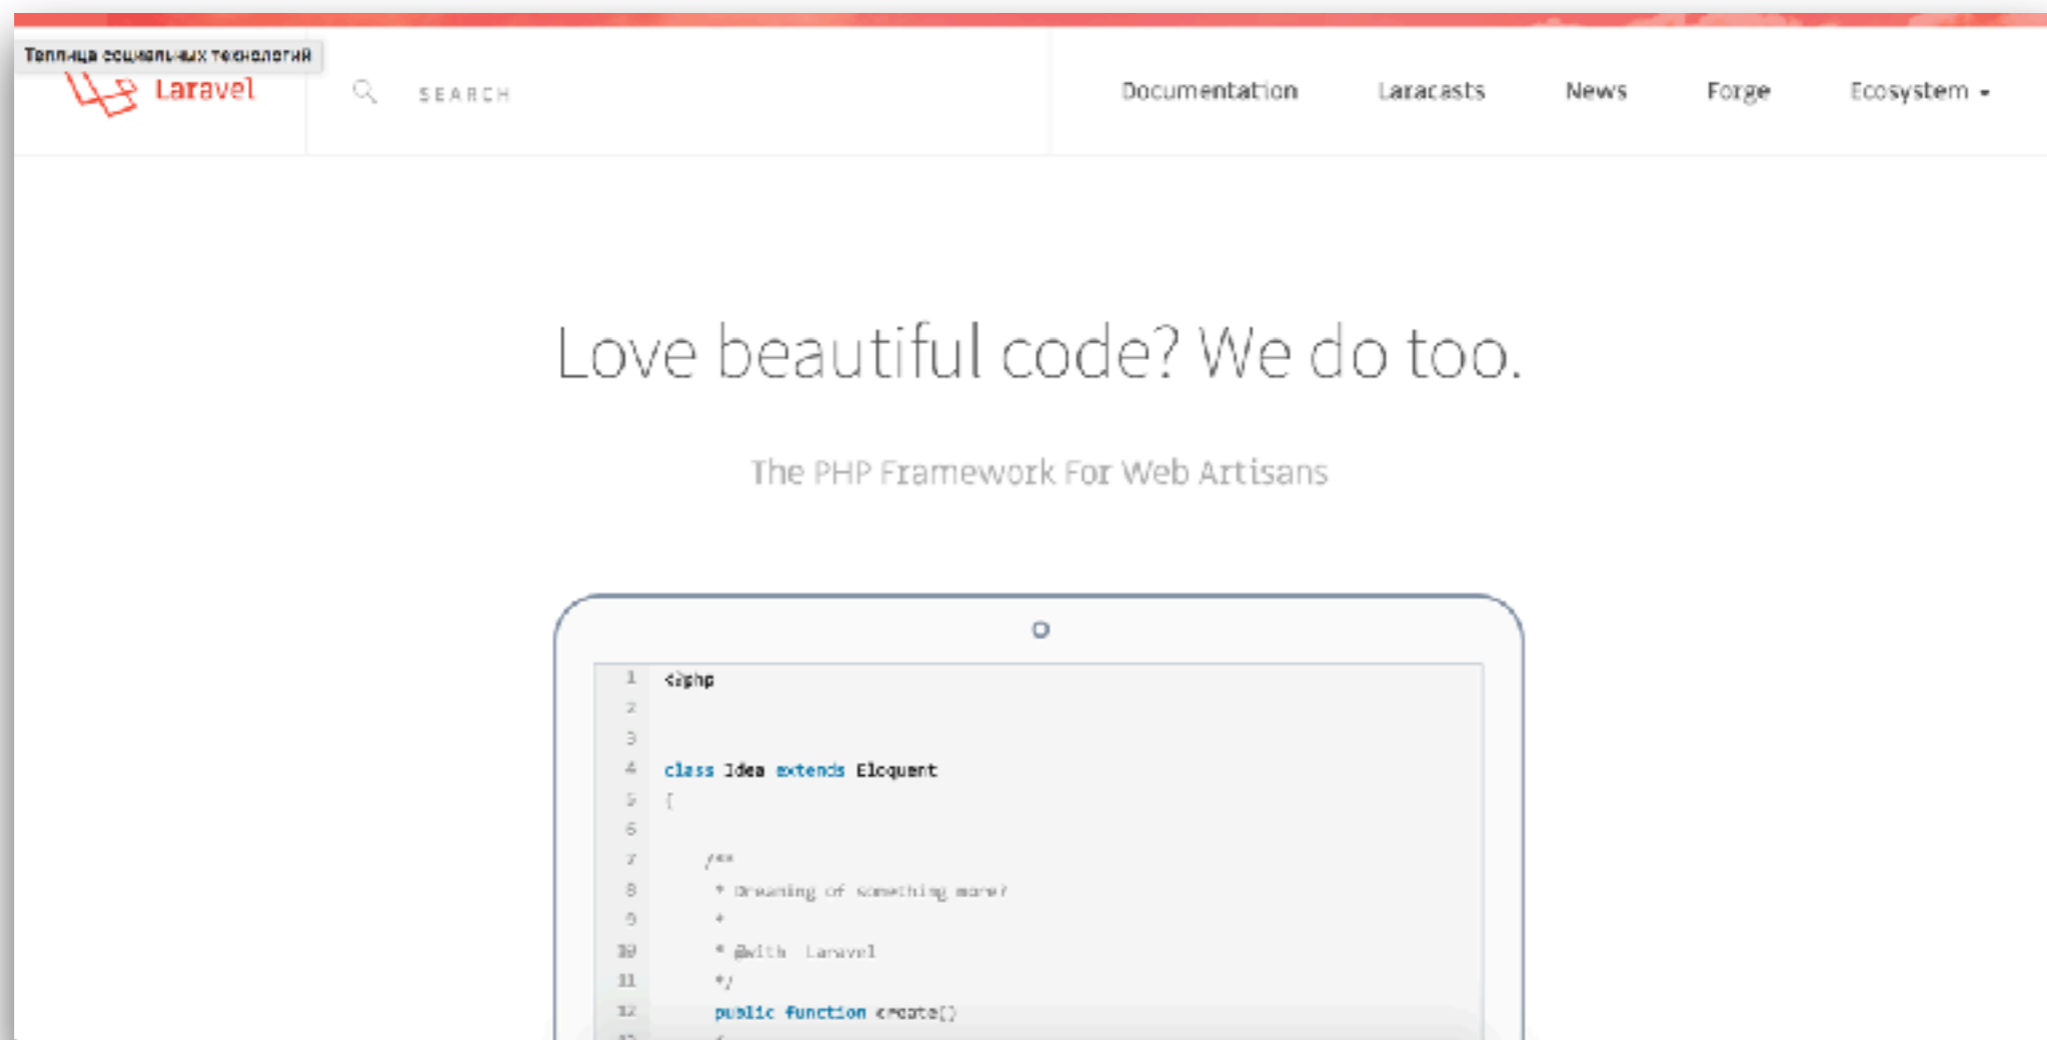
Теплица социальных технологий

Laravel

SEARCH

Documentation Laracasts News Forge Ecosystem

Love beautiful code? We do too.

The PHP Framework For Web Artisans

1 <?php
2
3
4 class Idea extends Eloquent
5 {
6
7 /**
8 * Dreaming of something more?
9 *
10 * @with Laravel
11 */
12 public function create()